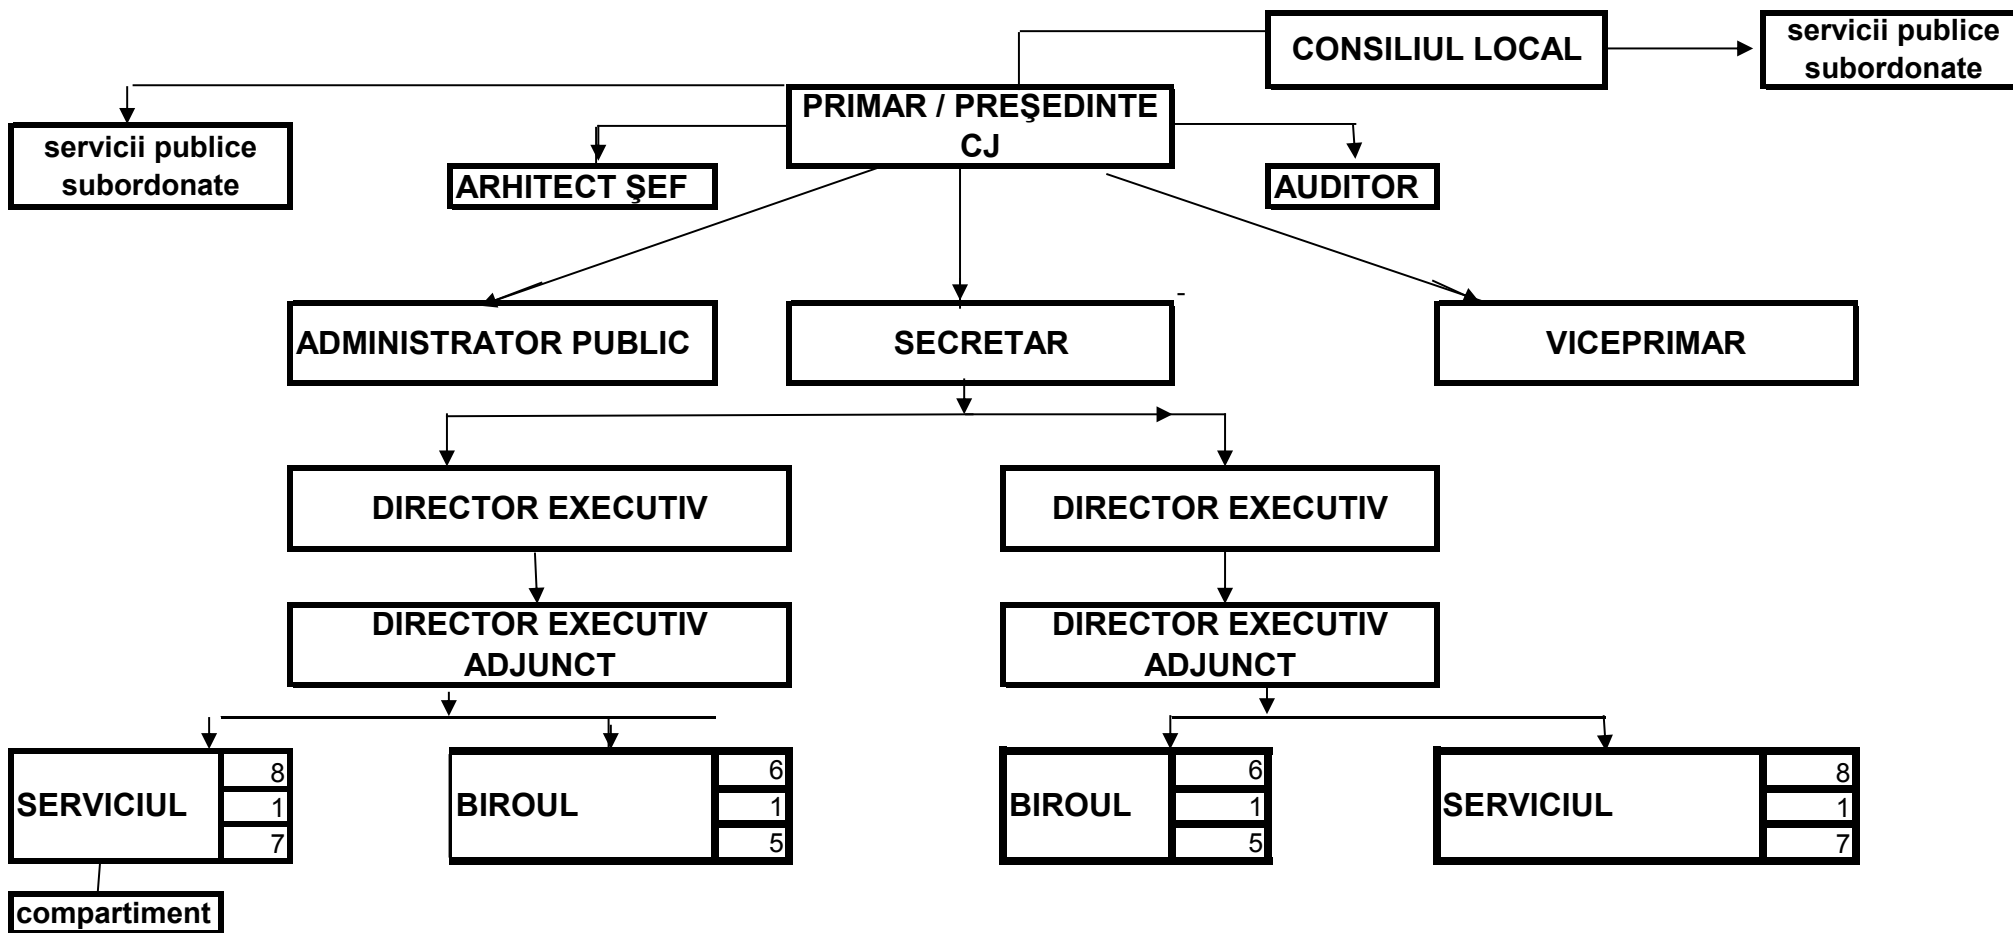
CONSILIUL LOCAL

servicii publice subordonate

PRIMAR / PREŞEDINTE CJ

servicii publice subordonate

ARHITECT ŞEF

AUDITOR

ADMINISTRATOR PUBLIC

SECRETAR

VICEPRIMAR

DIRECTOR EXECUTIV

DIRECTOR EXECUTIV

DIRECTOR EXECUTIV ADJUNCT

DIRECTOR EXECUTIV ADJUNCT

SERVICIUL 8 1 7

BIROUL 6 1 5

BIROUL 6 1 5

SERVICIUL 8 1 7

compartiment